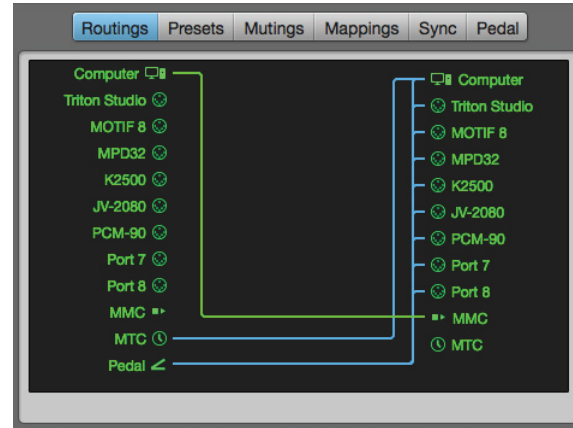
Routings Presets Mutings Mappings Sync Pedal

Computer
Triton Studio
MOTIF 8
MPD32
K2500
JV-2080
PCM-90
Port 7
Port 8
MMC
MTC
Pedal

Computer
Triton Studio
MOTIF 8
MPD32
K2500
JV-2080
PCM-90
Port 7
Port 8
MMC
MTC